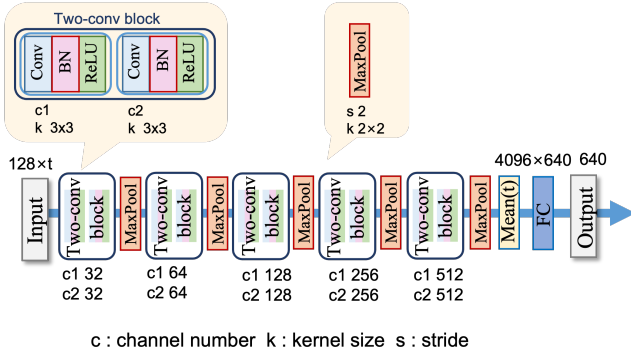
Two-conv block

Conv BN ReLU Conv BN ReLU

c1
k 3x3

c2
k 3x3

MaxPool

s 2
k 2×2

128×t

Input

Two-conv block

MaxPool

Two-conv block

MaxPool

Two-conv block

MaxPool

Two-conv block

MaxPool

Two-conv block

MaxPool

4096×640

Mean(t)

FC

640

Output

c1 32
c2 32

c1 64
c2 64

c1 128
c2 128

c1 256
c2 256

c1 512
c2 512

c : channel number k : kernel size s : stride